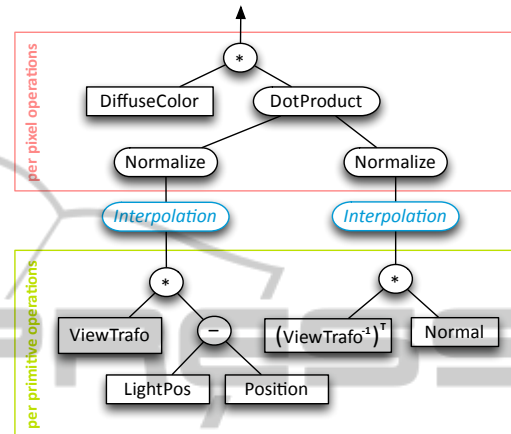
per pixel operations

*

DiffuseColor

DotProduct

Normalize

Normalize

Interpolation

Interpolation

per primitive operations

*

*

ViewTrafo

–

$(\text{ViewTrafo}^{-1})^T$

Normal

LightPos

Position